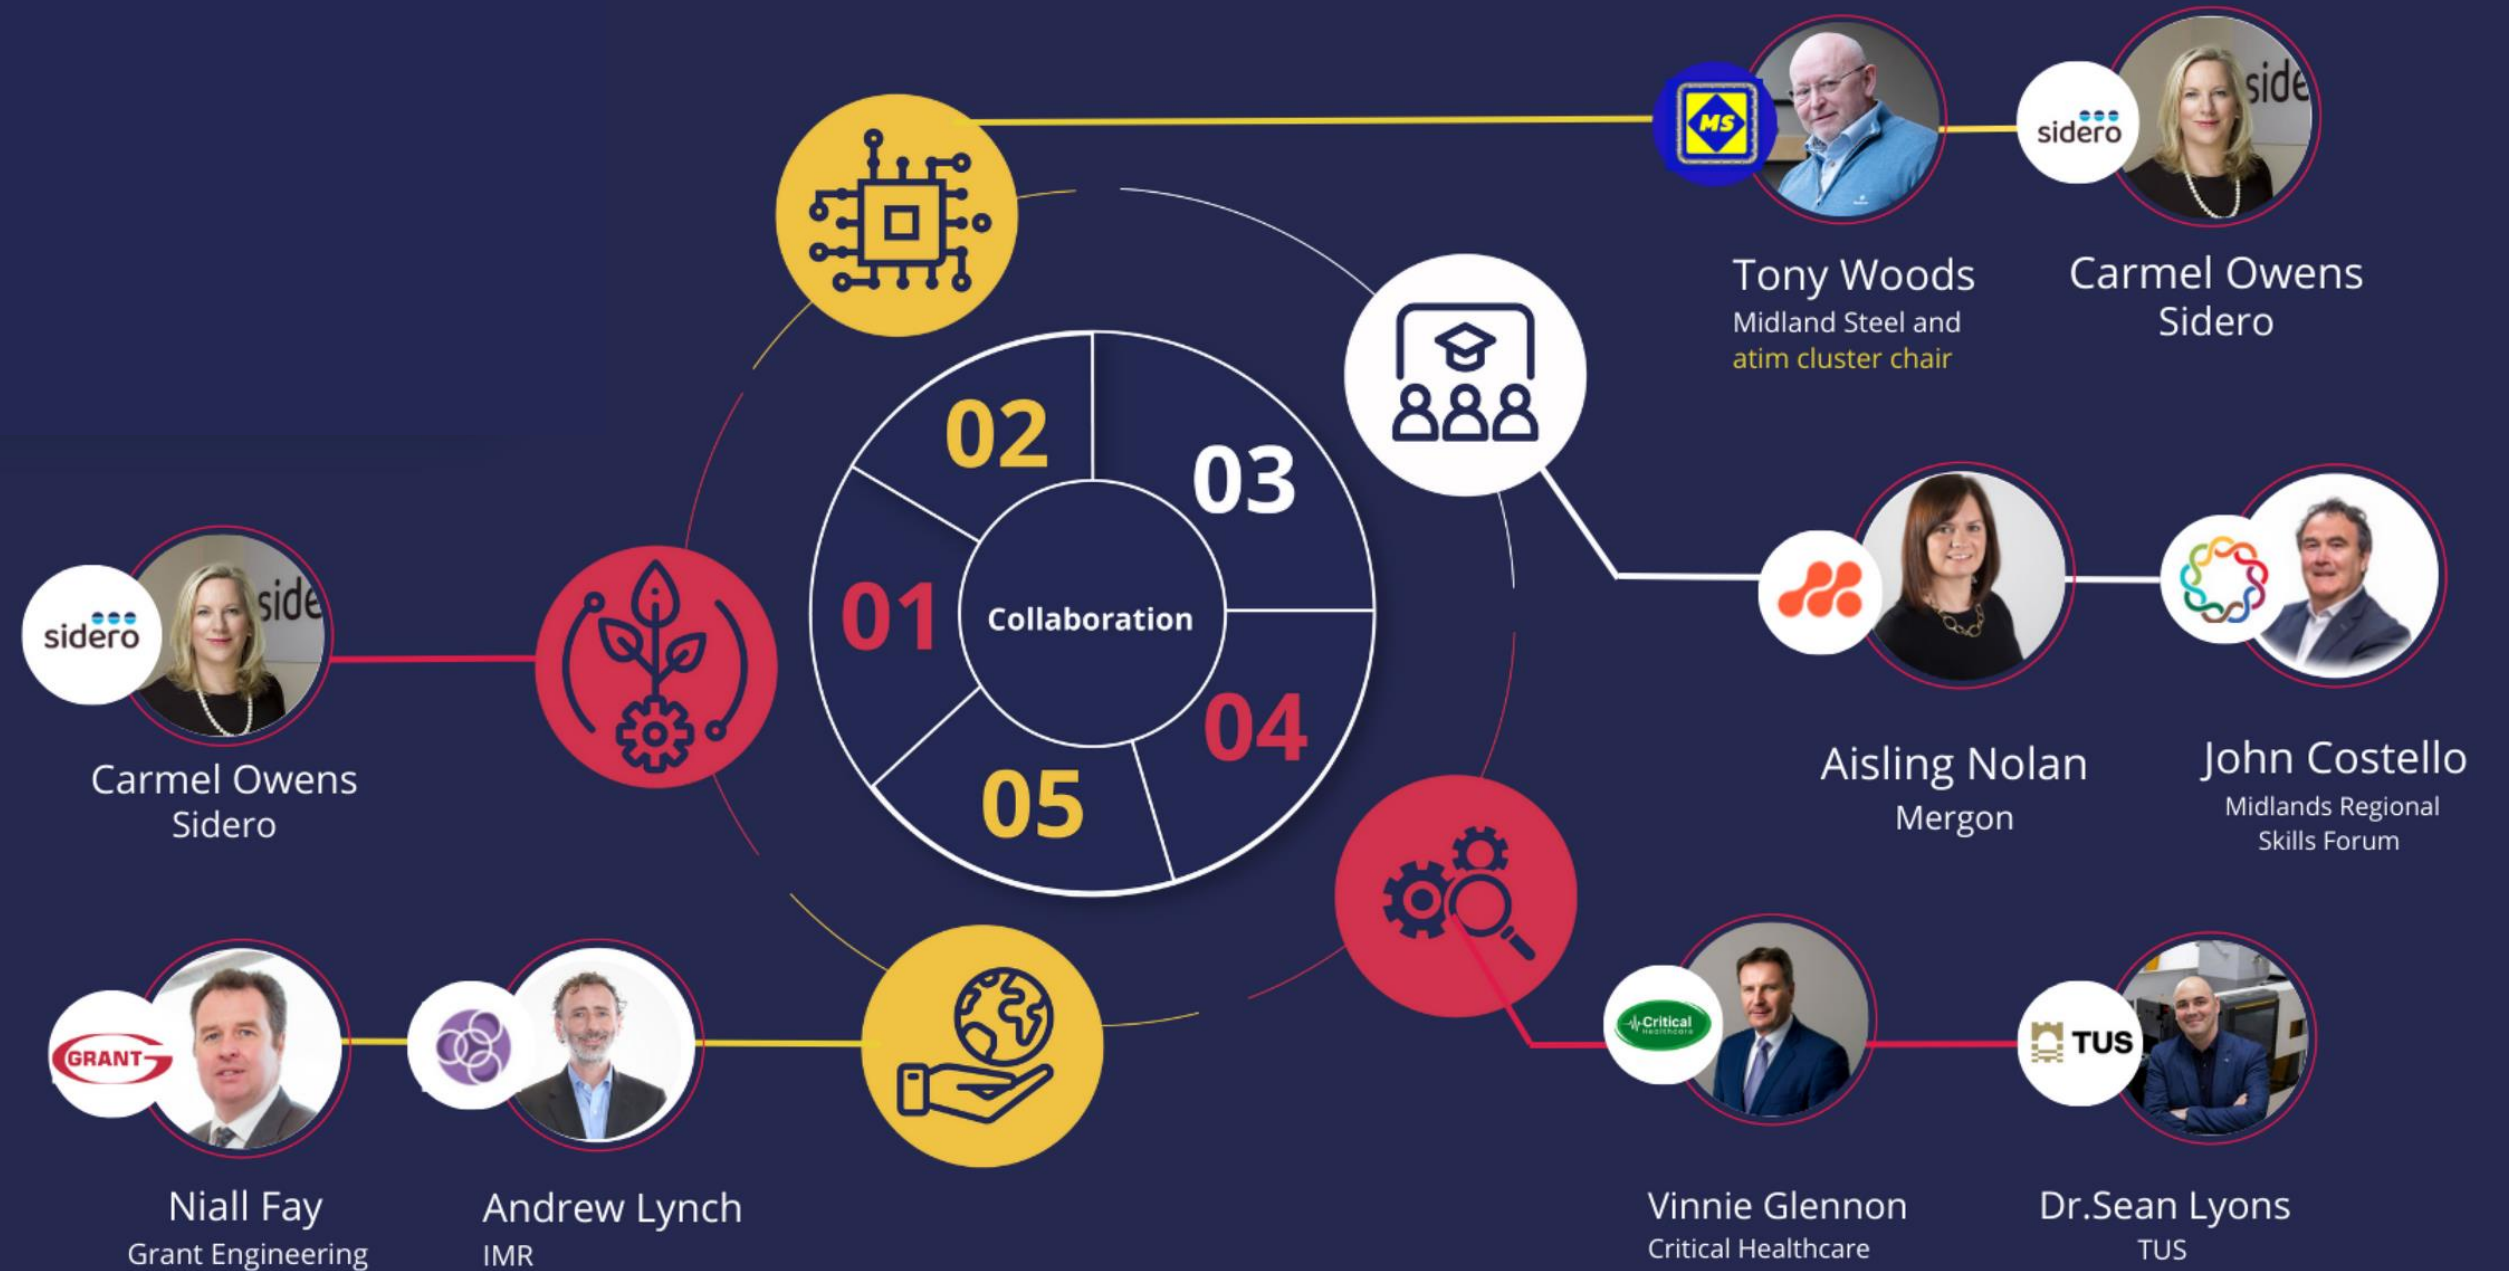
MS

sidero

Tony Woods
Midland Steel and
atim cluster chair

Carmel Owens
Sidero

02

03

01

Collaboration

04

05

sidero

Carmel Owens
Sidero

Aisling Nolan
Mergon

John Costello
Midlands Regional Skills Forum

GRANT

Critical Healthcare

TUS

Niall Fay
Grant Engineering

Andrew Lynch
IMR

Vinnie Glennon
Critical Healthcare

Dr.Sean Lyons
TUS